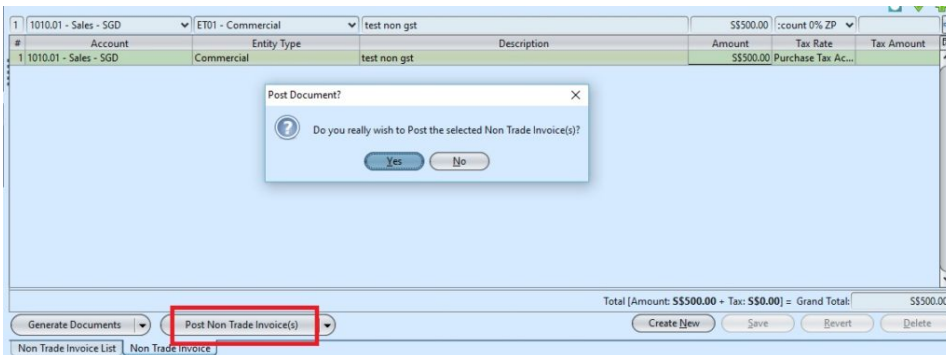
1 | 1010.01 - Sales - SGD | ET01 - Commercial | test non gst | S$500.00 | :count 0% ZP

| # | Account | Entity Type | Description | Amount | Tax Rate | Tax Amount |
|---|---|---|---|---|---|---|
| 1 | 1010.01 - Sales - SGD | Commercial | test non gst | S$500.00 | Purchase Tax Ac... | |

Post Document?

Do you really wish to Post the selected Non Trade Invoice(s)?

Yes No

Total [Amount: S$500.00 + Tax: S$0.00] = Grand Total: S$500.00

Generate Documents | Post Non Trade Invoice(s) | Create New | Save | Revert | Delete

Non Trade Invoice List | Non Trade Invoice